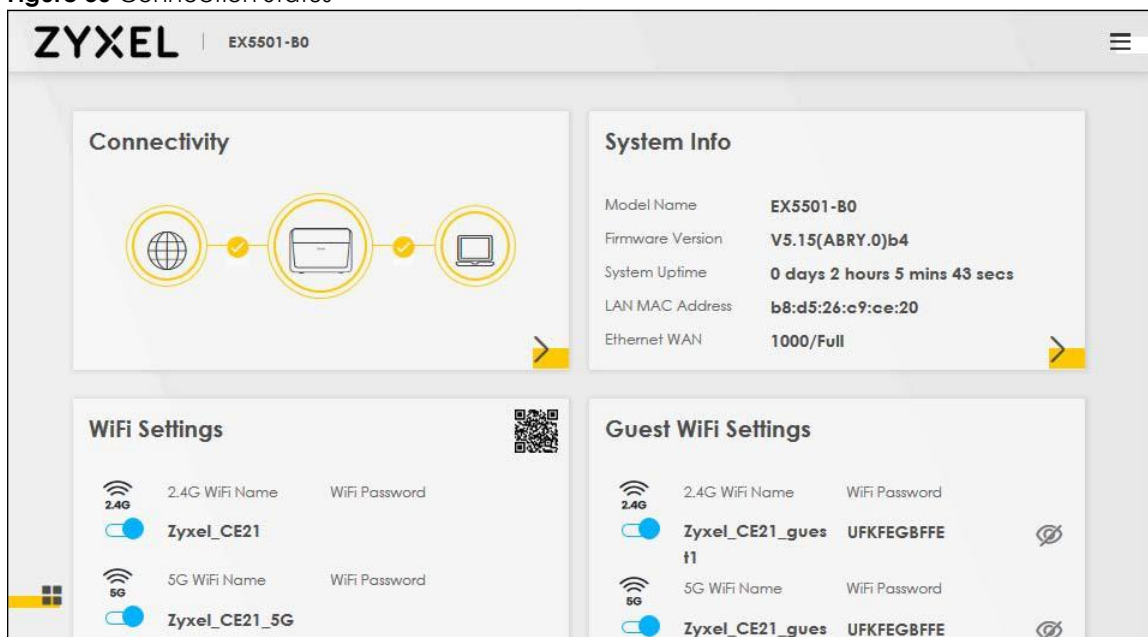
ZYXEL | EX5501-B0

Connectivity

System Info

Model Name EX5501-B0
Firmware Version V5.15(ABRY.0)b4
System Uptime 0 days 2 hours 5 mins 43 secs
LAN MAC Address b8:d5:26:c9:ce:20
Ethernet WAN 1000/Full

WiFi Settings

2.4G
2.4G WiFi Name WiFi Password
Zyxel_CE21

5G
5G WiFi Name WiFi Password
Zyxel_CE21_5G

Guest WiFi Settings

2.4G
2.4G WiFi Name WiFi Password
Zyxel_CE21_guest1 UFKFEGBFFE

5G
5G WiFi Name WiFi Password
Zyxel_CE21_gues UFKFEGBFFE